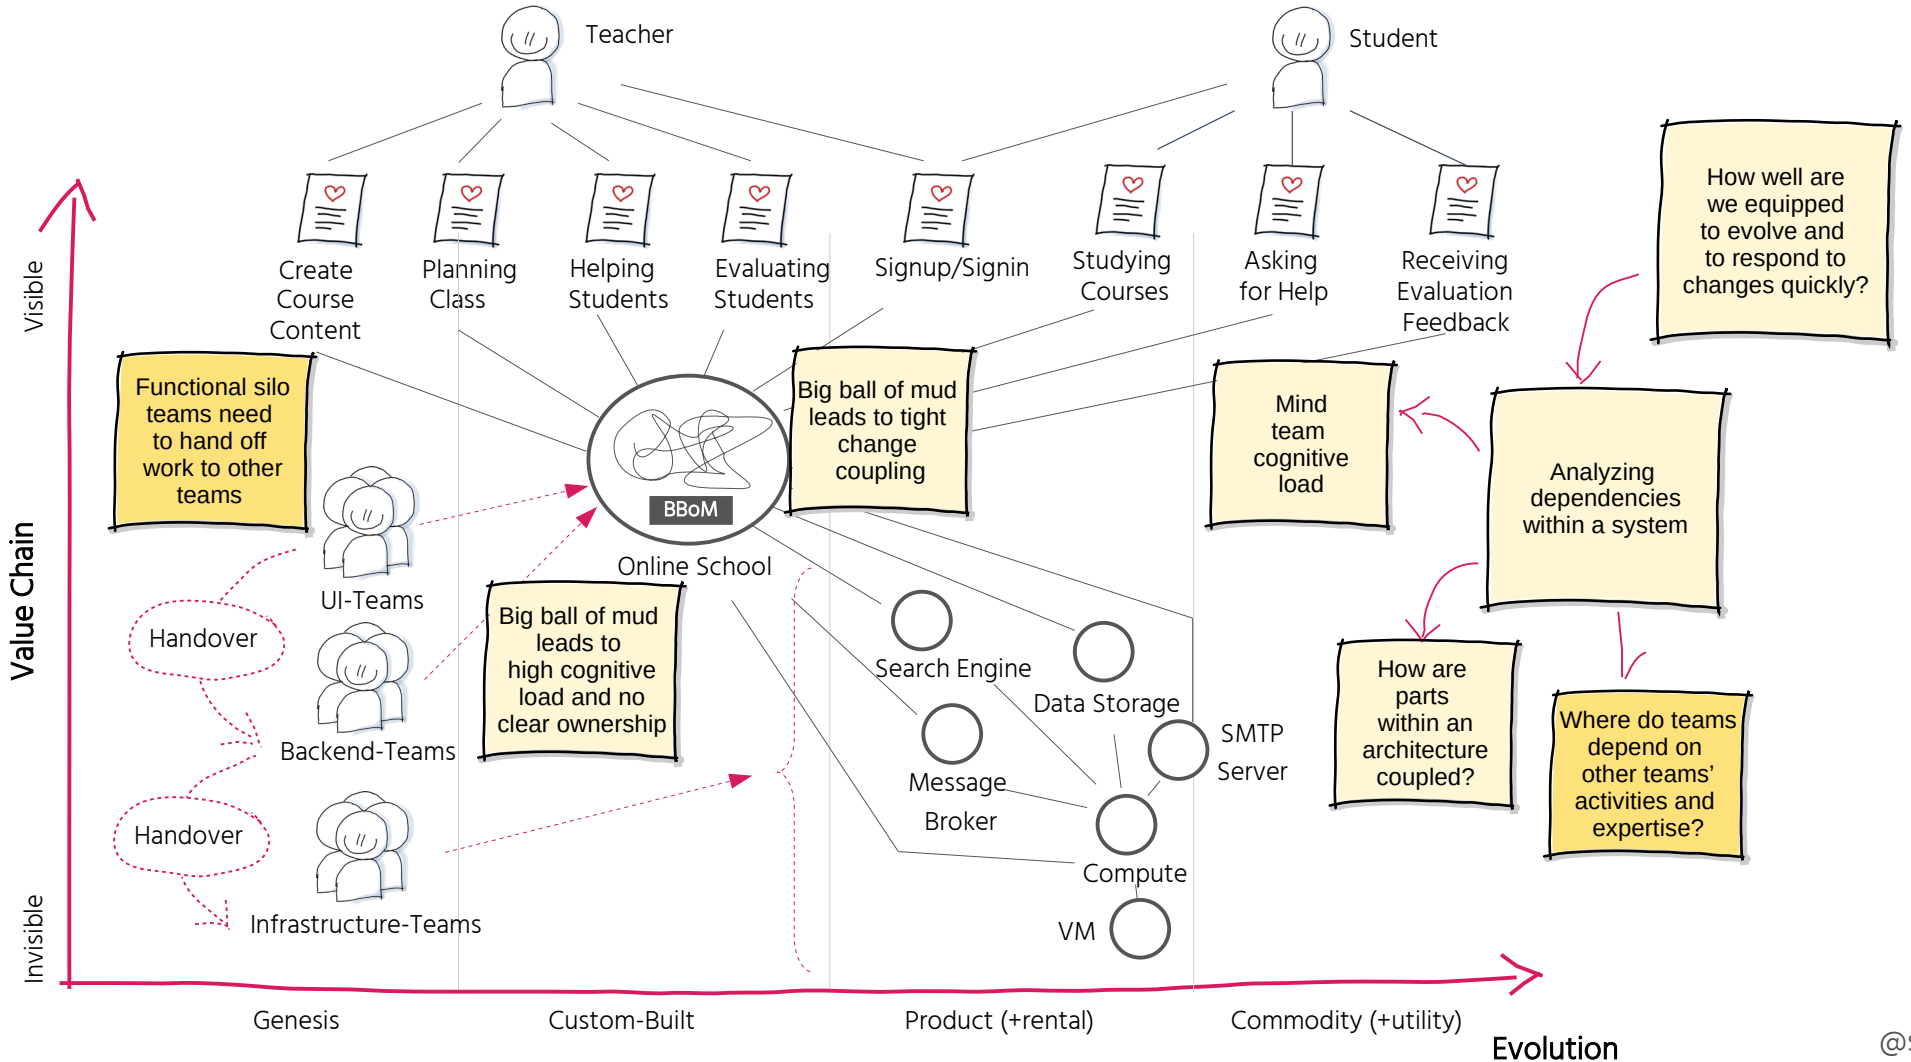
Teacher

Student

Create Course Content

Planning Class

Helping Students

Evaluating Students

Signup/Signin

Studying Courses

Asking for Help

Receiving Evaluation Feedback

How well are we equipped to evolve and to respond to changes quickly?

Visible

Value Chain

Invisible

Functional silo teams need to hand off work to other teams

Big ball of mud leads to tight change coupling

Mind team cognitive load

Analyzing dependencies within a system

BBoM

Online School

UI-Teams

Handover

Backend-Teams

Handover

Infrastructure-Teams

Big ball of mud leads to high cognitive load and no clear ownership

Search Engine

Data Storage

Message Broker

SMTP Server

Compute

VM

How are parts within an architecture coupled?

Where do teams depend on other teams' activities and expertise?

Genesis

Custom-Built

Product (+rental)

Commodity (+utility)

Evolution

@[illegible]